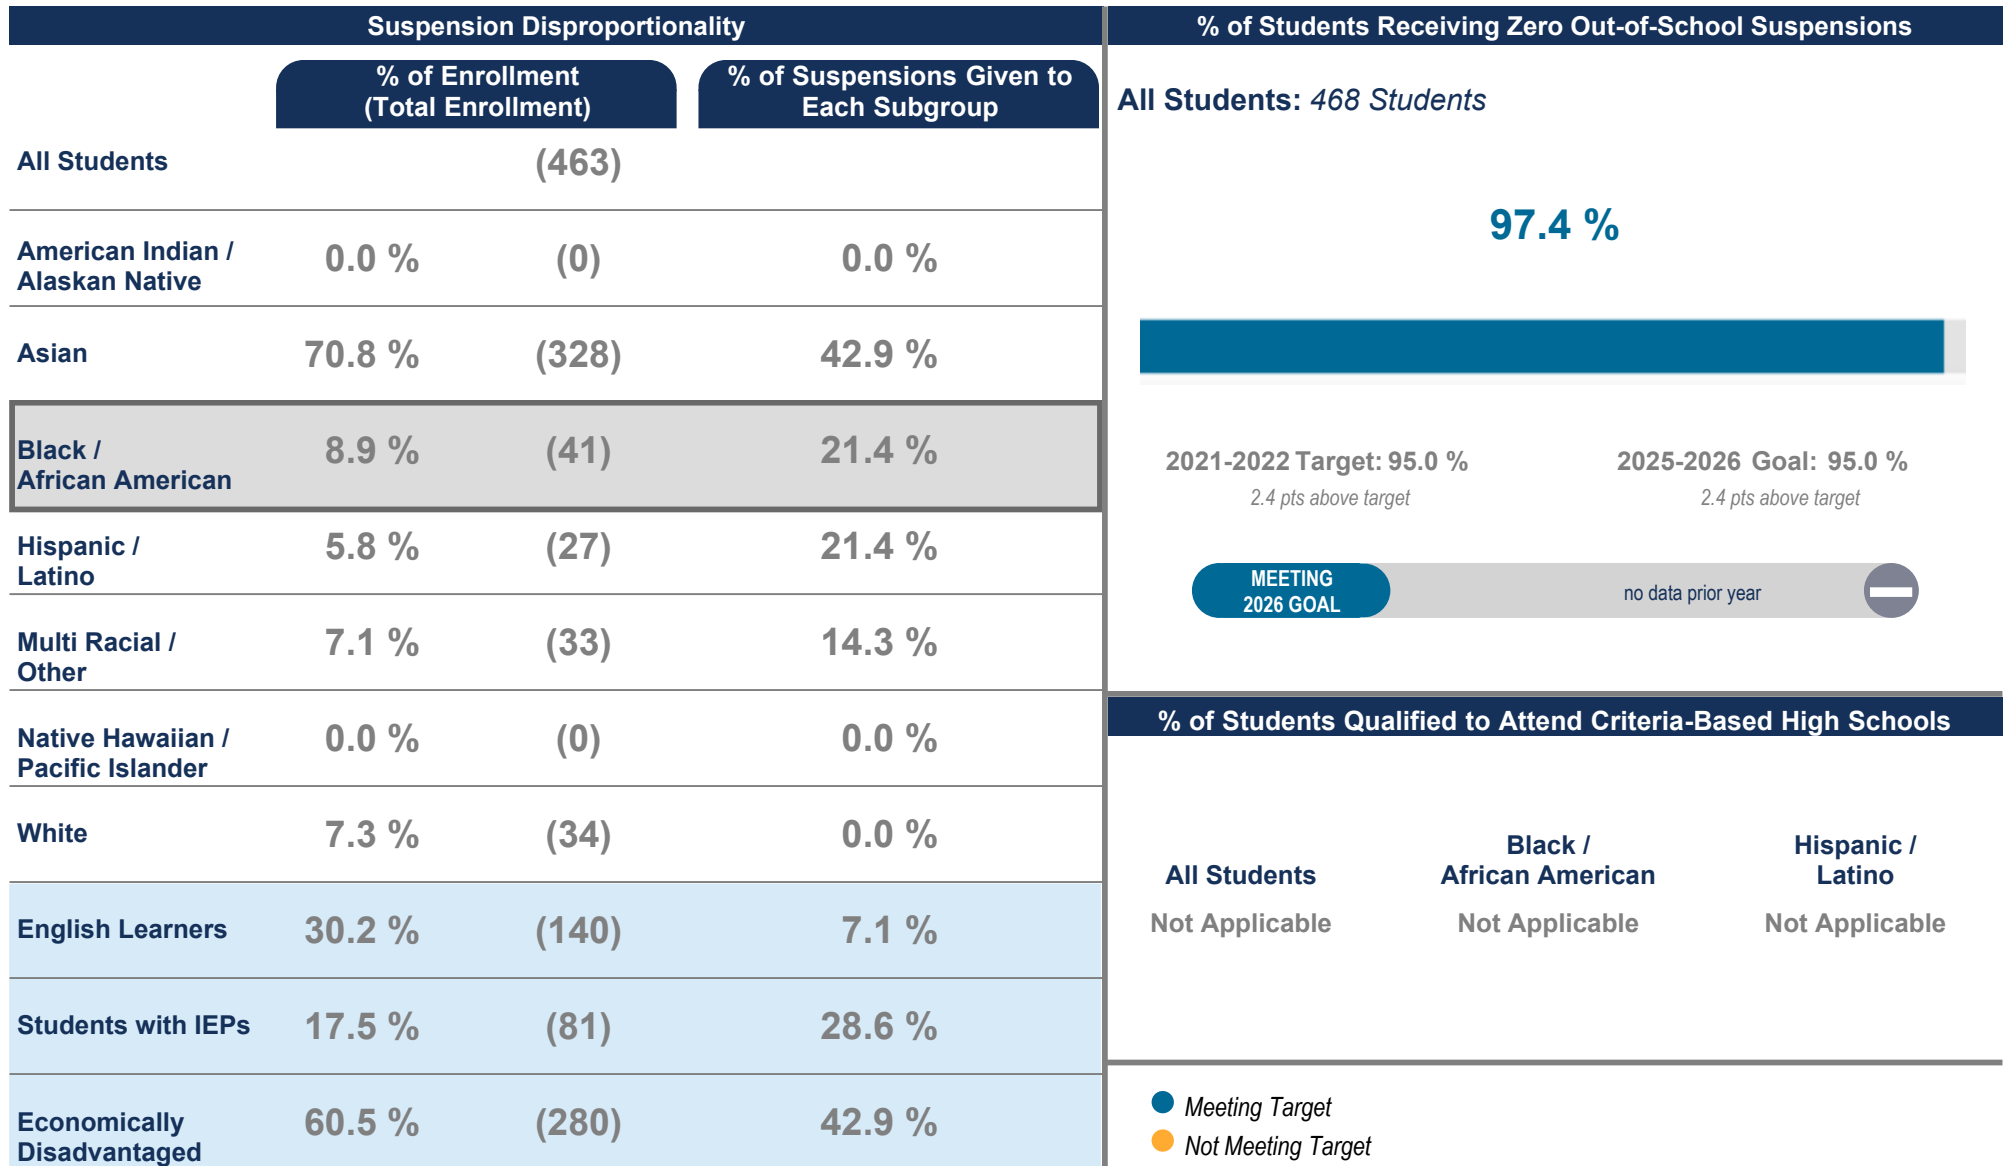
Suspension Disproportionality

| | % of Enrollment (Total Enrollment) | | % of Suspensions Given to Each Subgroup |
|---|---|---|---|
| All Students | | (463) | |
| American Indian / Alaskan Native | 0.0 % | (0) | 0.0 % |
| Asian | 70.8 % | (328) | 42.9 % |
| Black / African American | 8.9 % | (41) | 21.4 % |
| Hispanic / Latino | 5.8 % | (27) | 21.4 % |
| Multi Racial / Other | 7.1 % | (33) | 14.3 % |
| Native Hawaiian / Pacific Islander | 0.0 % | (0) | 0.0 % |
| White | 7.3 % | (34) | 0.0 % |
| English Learners | 30.2 % | (140) | 7.1 % |
| Students with IEPs | 17.5 % | (81) | 28.6 % |
| Economically Disadvantaged | 60.5 % | (280) | 42.9 % |

% of Students Receiving Zero Out-of-School Suspensions

All Students: 468 Students

97.4 %

2021-2022 Target: 95.0 %
2.4 pts above target

2025-2026 Goal: 95.0 %
2.4 pts above target

MEETING 2026 GOAL

no data prior year

% of Students Qualified to Attend Criteria-Based High Schools

All Students
Not Applicable

Black / African American
Not Applicable

Hispanic / Latino
Not Applicable

Meeting Target
Not Meeting Target